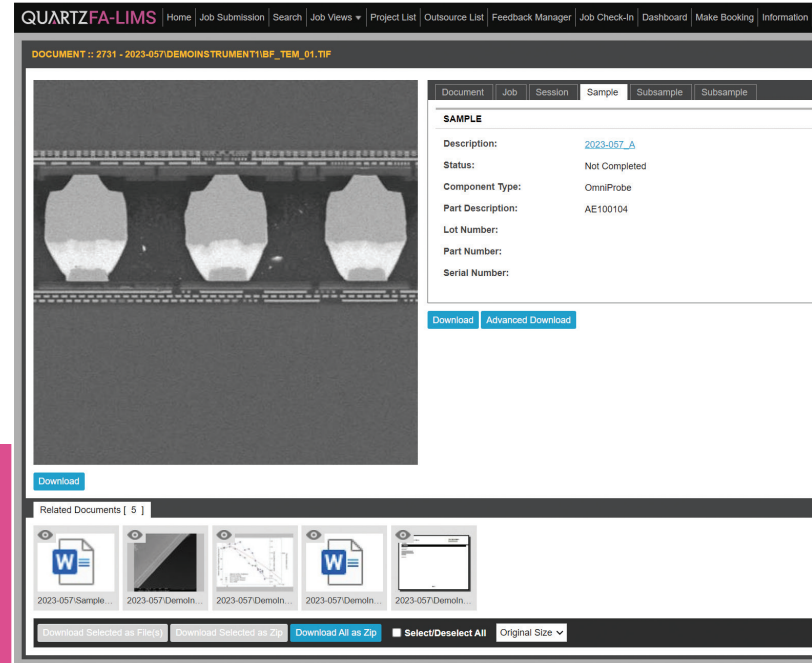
QUARTZFA-LIMS Home Job Submission Search Job Views ▾ Project List Outsource List Feedback Manager Job Check-In Dashboard Make Booking Information

DOCUMENT :: 2731 - 2023-057\DEMOINSTRUMENT1\BF_TEM_01.TIF

Document Job Session Sample Subsample Subsample

SAMPLE

| | |
|---|---|
| Description: | 2023-057_A |
| Status: | Not Completed |
| Component Type: | OmniProbe |
| Part Description: | AE100104 |
| Lot Number: | |
| Part Number: | |
| Serial Number: | |

Download Advanced Download

Download

Related Documents [ 5 ]

2023-057\Sample... 2023-057\DemoIn... 2023-057\DemoIn... 2023-057\DemoIn... 2023-057\DemoIn...

Download Selected as File(s) Download Selected as Zip Download All as Zip Select/Deselect All Original Size